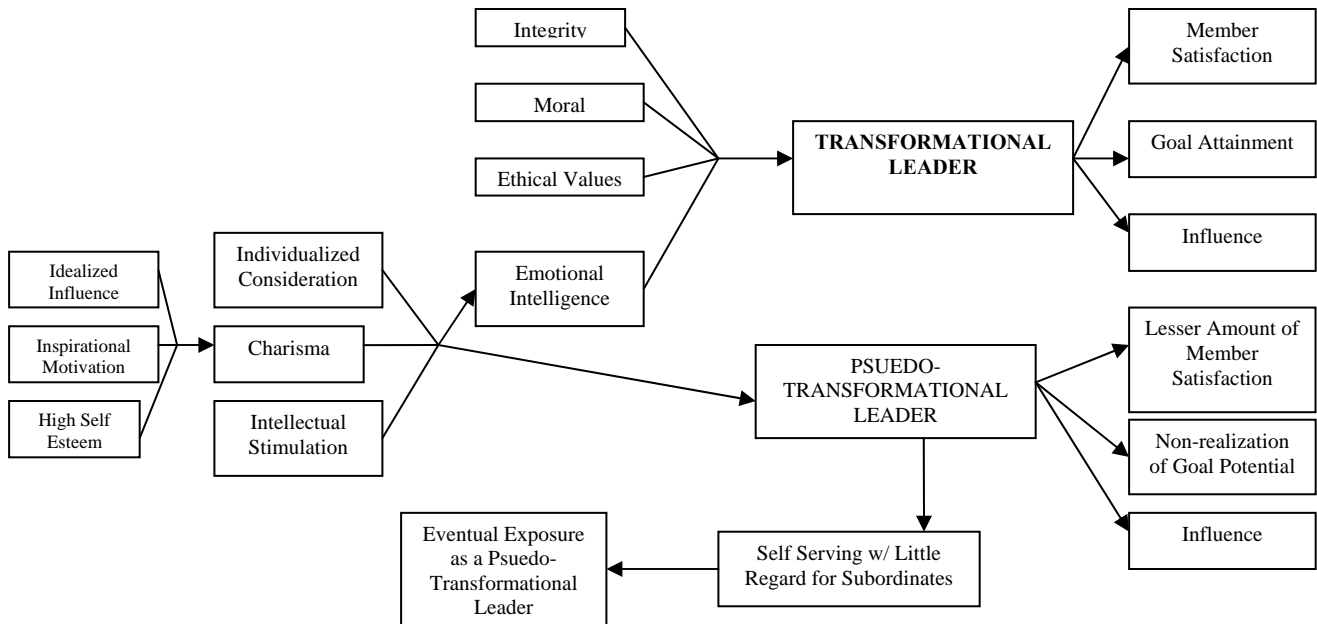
Integrity

Moral

Ethical Values

TRANSFORMATIONAL LEADER

Member Satisfaction

Goal Attainment

Influence

Idealized Influence

Inspirational Motivation

High Self Esteem

Individualized Consideration

Charisma

Intellectual Stimulation

Emotional Intelligence

PSUEDO-TRANSFORMATIONAL LEADER

Lesser Amount of Member Satisfaction

Non-realization of Goal Potential

Influence

Eventual Exposure as a Psuedo-Transformational Leader

Self Serving w/ Little Regard for Subordinates